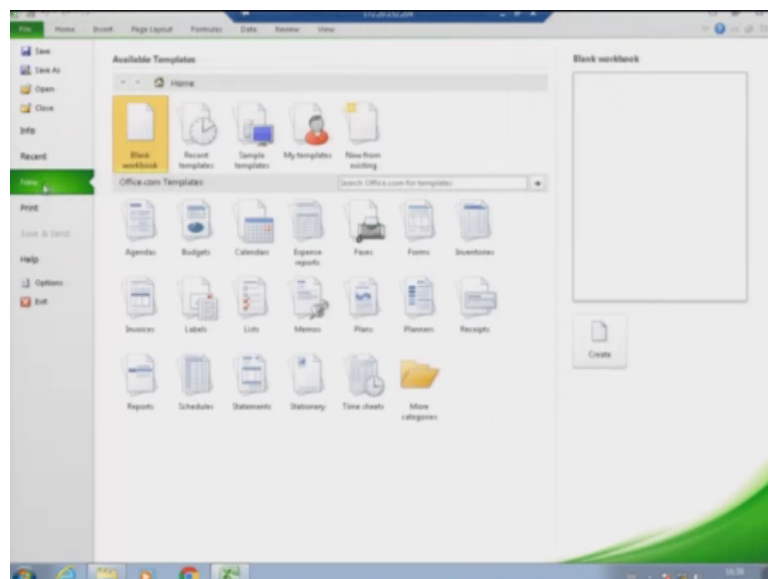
File Home Insert Page Layout Formulas Data Review View

Save
Save As
Open
Close
Info
Recent
New
Print
Save & Send
Help
Options
Exit

Available Templates

Home

Blank workbook
Recent templates
Sample templates
My templates
New from existing

Office.com Templates

Search Office.com for templates

Agendas
Budgets
Calendars
Expense reports
Faxes
Forms
Inventories
Invoices
Labels
Lists
Memos
Plans
Planners
Receipts
Reports
Schedules
Statements
Stationery
Time sheets
More categories

Blank workbook

Create

16:39